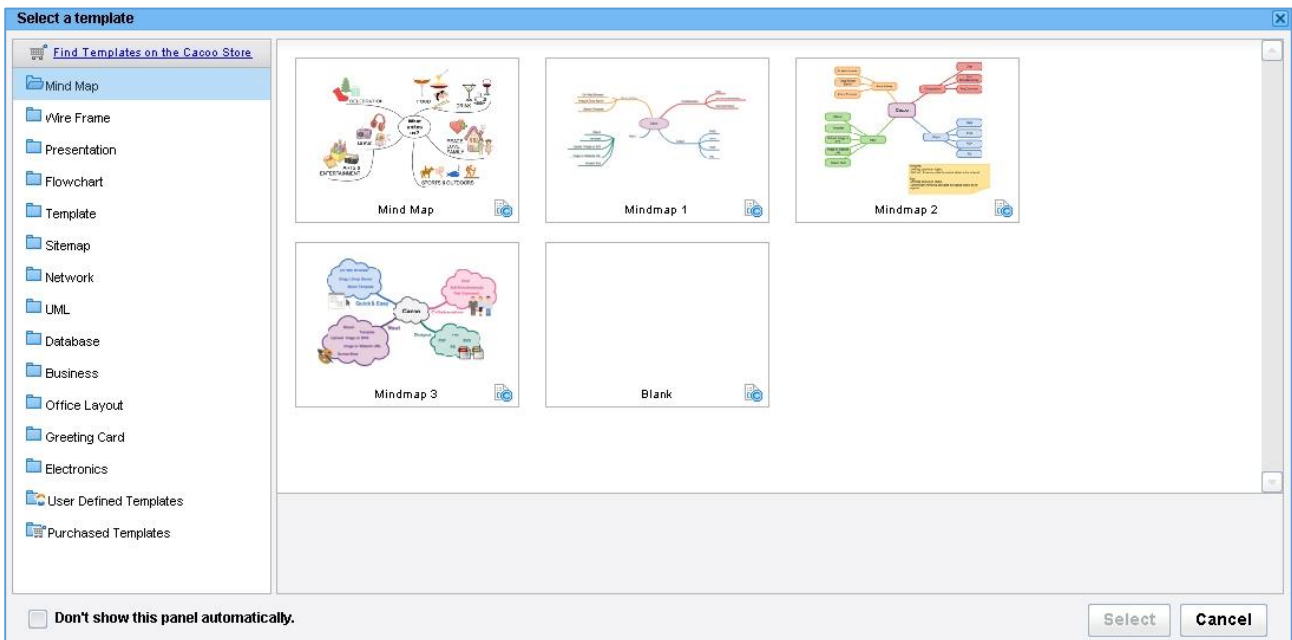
Select a template

Find Templates on the Cacoo Store

Mind Map

Wire Frame

Presentation

Flowchart

Template

Sitemap

Network

UML

Database

Business

Office Layout

Greeting Card

Electronics

User Defined Templates

Purchased Templates

EDUCATION

FOOD

DRINK

What makes us?

MUSIC

PEACE LOVE FAMILY

ARTS & ENTERTAINMENT

SPORTS & OUTDOORS

Mind Map

Cacoo

Mindmap 1

Cacoo

Mindmap 2

Cacoo

Quick & Easy

Collaboration

Neat

Mindmap 3

Blank

Don't show this panel automatically.

Select

Cancel